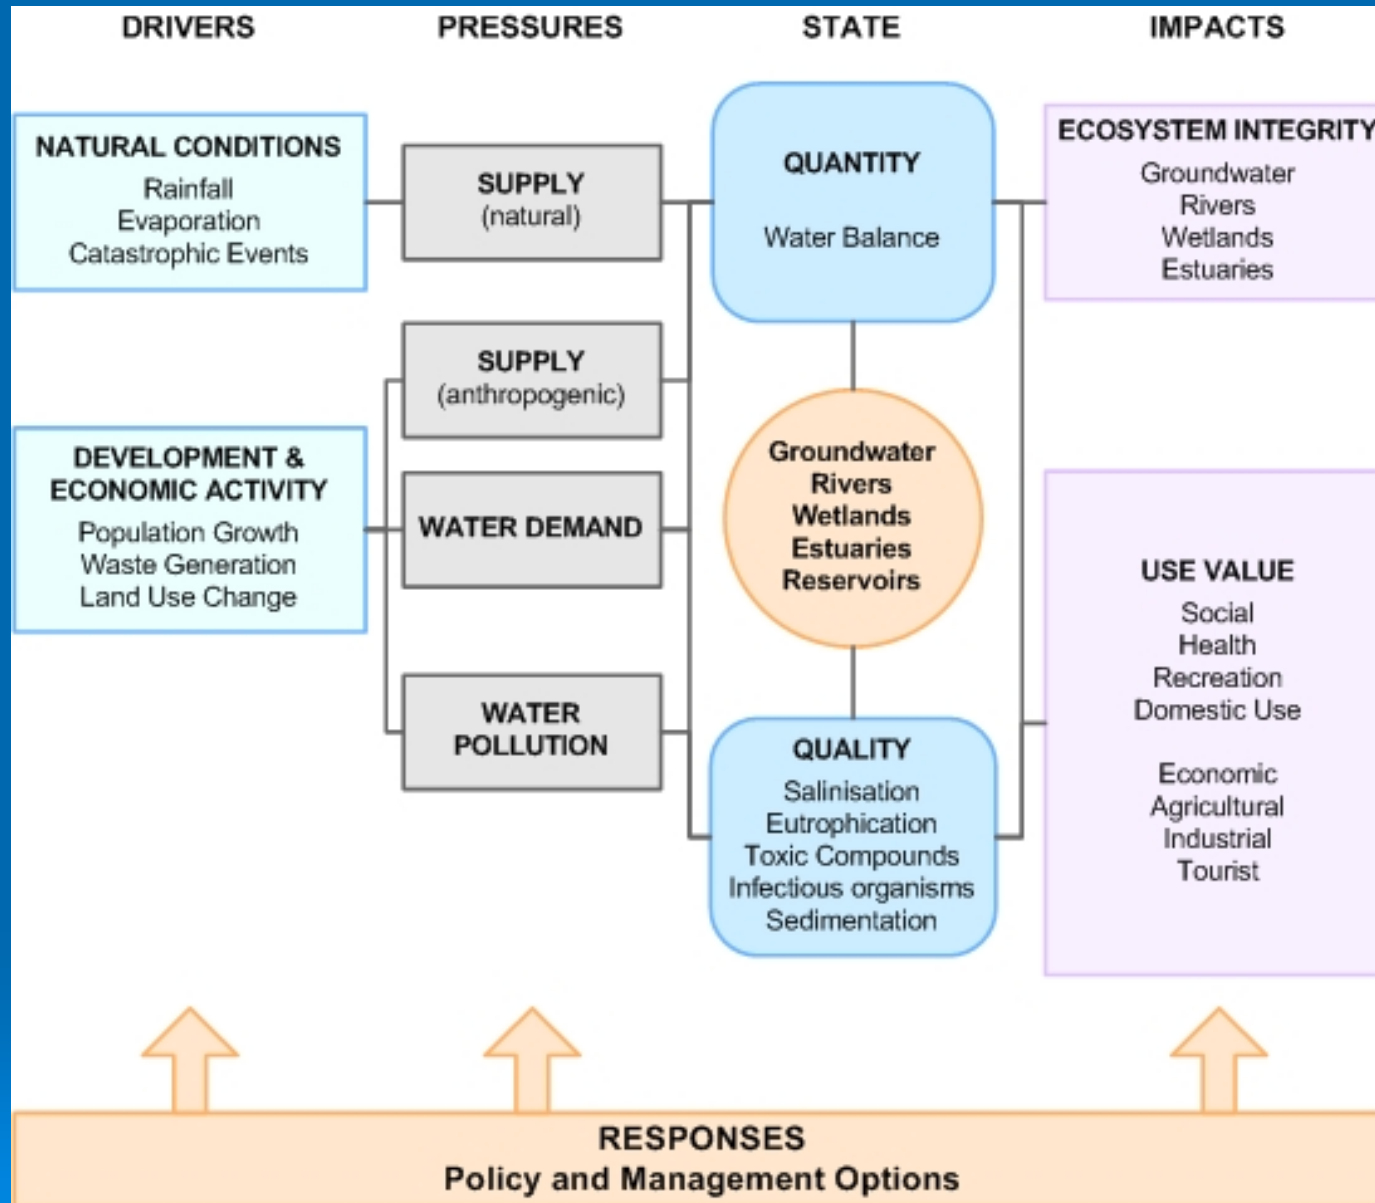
DRIVERS

PRESSURES

STATE

IMPACTS

NATURAL CONDITIONS
Rainfall
Evaporation
Catastrophic Events

SUPPLY
(natural)

QUANTITY
Water Balance

ECOSYSTEM INTEGRITY
Groundwater
Rivers
Wetlands
Estuaries

SUPPLY
(anthropogenic)

DEVELOPMENT & ECONOMIC ACTIVITY
Population Growth
Waste Generation
Land Use Change

WATER DEMAND

Groundwater
Rivers
Wetlands
Estuaries
Reservoirs

USE VALUE
Social
Health
Recreation
Domestic Use

Economic
Agricultural
Industrial
Tourist

WATER POLLUTION

QUALITY
Salinisation
Eutrophication
Toxic Compounds
Infectious organisms
Sedimentation

RESPONSES
Policy and Management Options